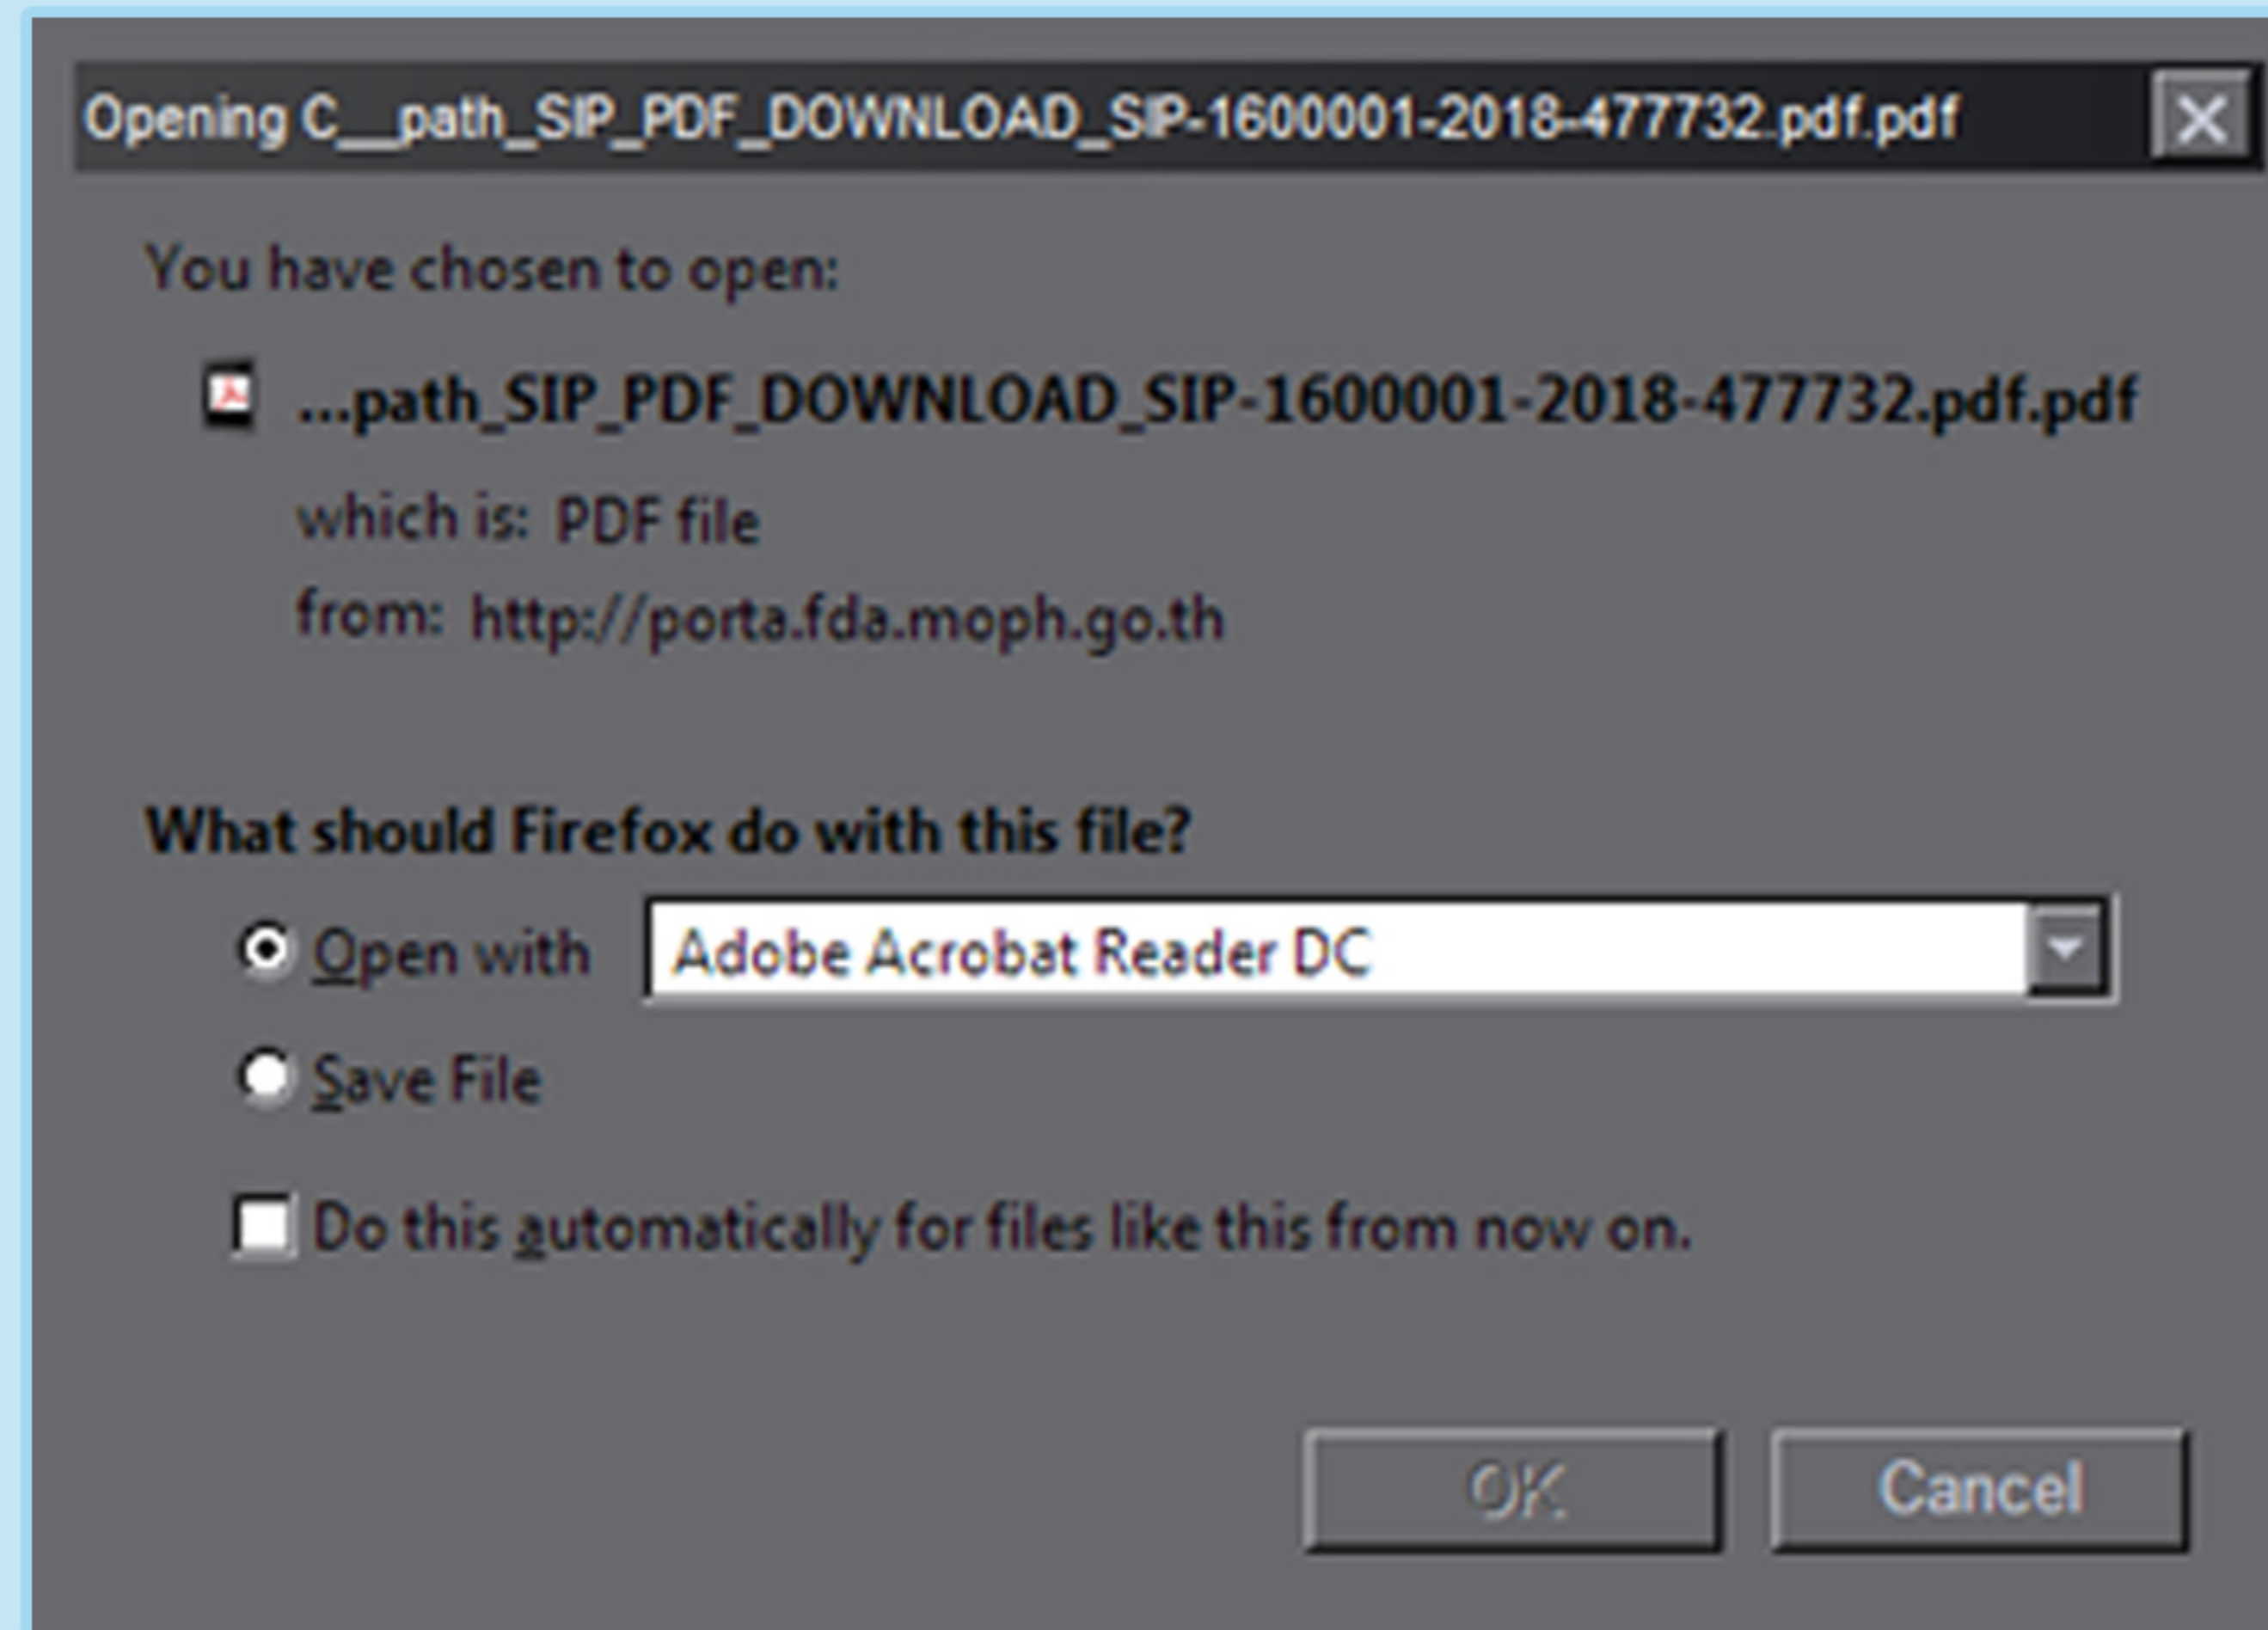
Opening C__path_SIP_PDF_DOWNLOAD_SIP-1600001-2018-477732.pdf.pdf

You have chosen to open:

...path_SIP_PDF_DOWNLOAD_SIP-1600001-2018-477732.pdf.pdf

which is: PDF file

from: http://porta.fda.moph.go.th

What should Firefox do with this file?

Open with Adobe Acrobat Reader DC

Save File

Do this automatically for files like this from now on.

OK Cancel